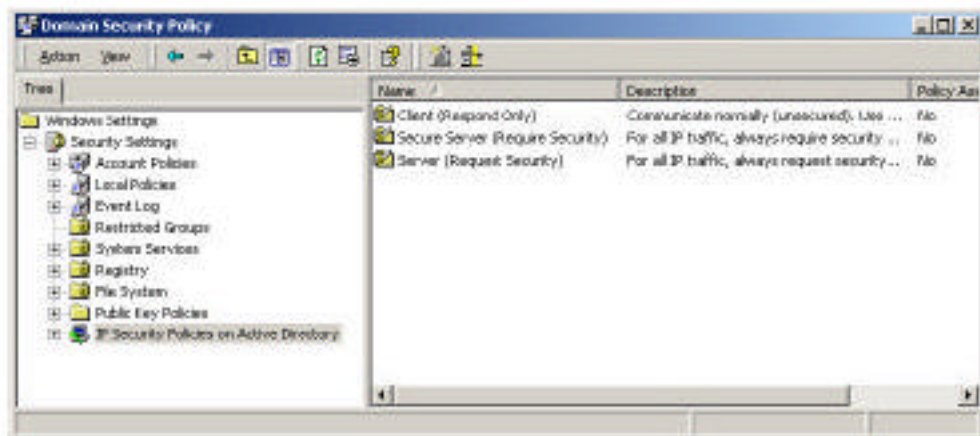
Domain Security Policy

Action View

Tree

Windows Settings
Security Settings
Account Policies
Local Policies
Event Log
Restricted Groups
System Services
Registry
File System
Public Key Policies
IP Security Policies on Active Directory

| Name | Description | Policy Ass |
|---|---|---|
| Client (Respond Only) | Communicate normally (unsecured). Use ... | No |
| Secure Server (Require Security) | For all IP traffic, always require security ... | No |
| Server (Request Security) | For all IP traffic, always request security ... | No |